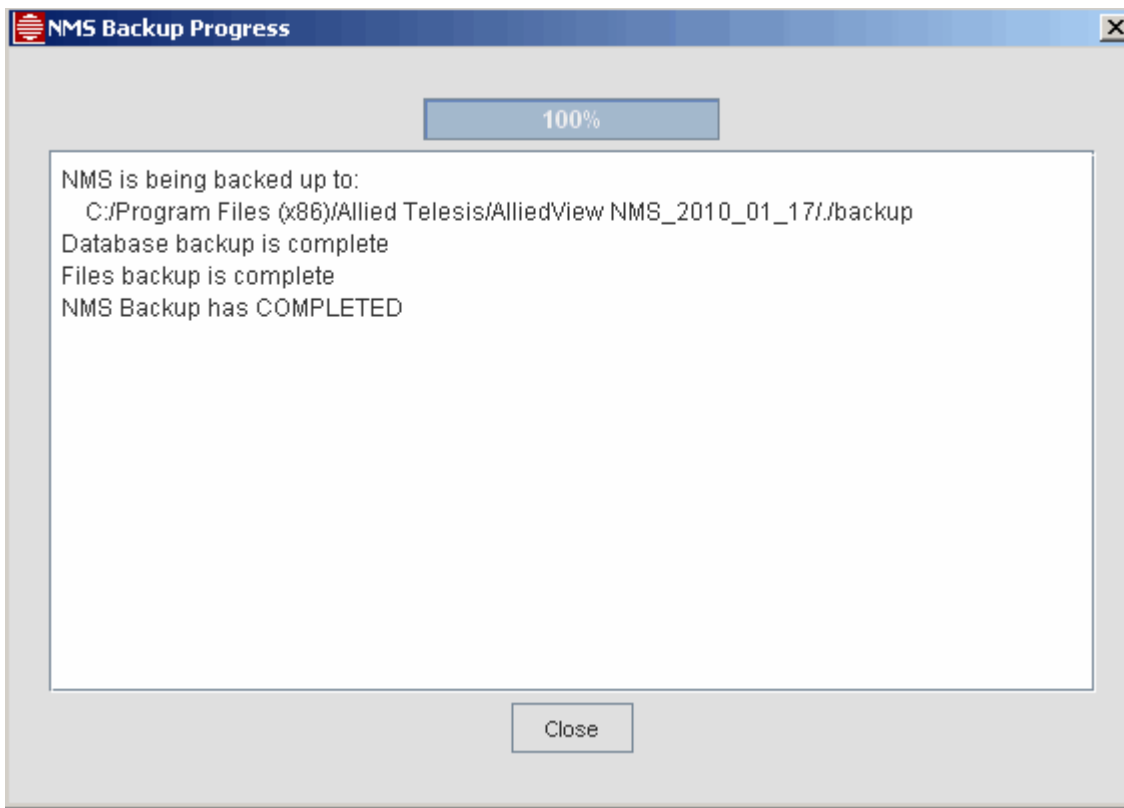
NMS Backup Progress

100%

NMS is being backed up to:
C:/Program Files (x86)/Allied Telesis/AlliedView NMS_2010_01_17/./backup
Database backup is complete
Files backup is complete
NMS Backup has COMPLETED

Close